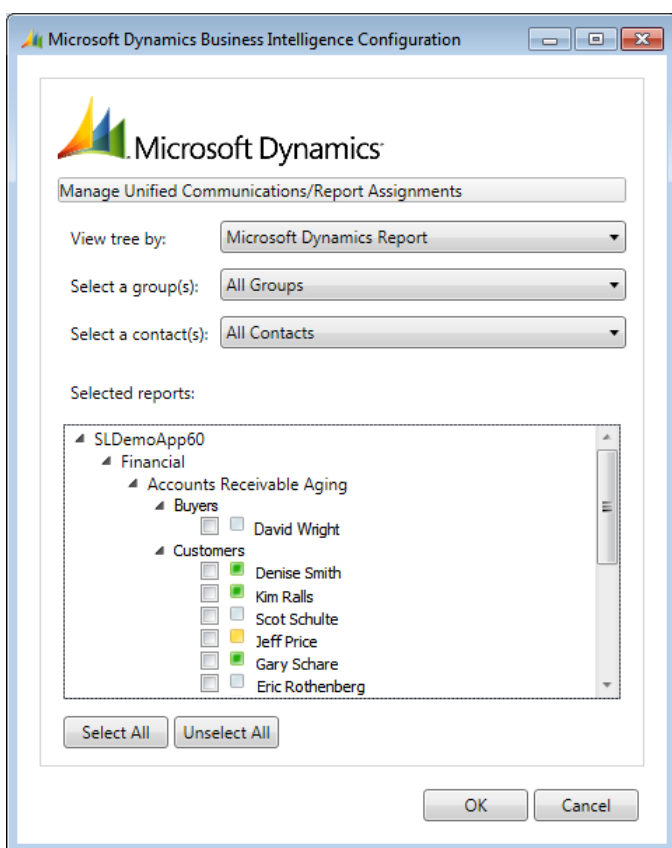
Microsoft Dynamics Business Intelligence Configuration

Microsoft Dynamics

Manage Unified Communications/Report Assignments

View tree by: Microsoft Dynamics Report

Select a group(s): All Groups

Select a contact(s): All Contacts

Selected reports:

SLDemoApp60
Financial
Accounts Receivable Aging
Buyers
David Wright
Customers
Denise Smith
Kim Ralls
Scot Schulte
Jeff Price
Gary Schare
Eric Rothenberg

Select All
Unselect All

OK
Cancel